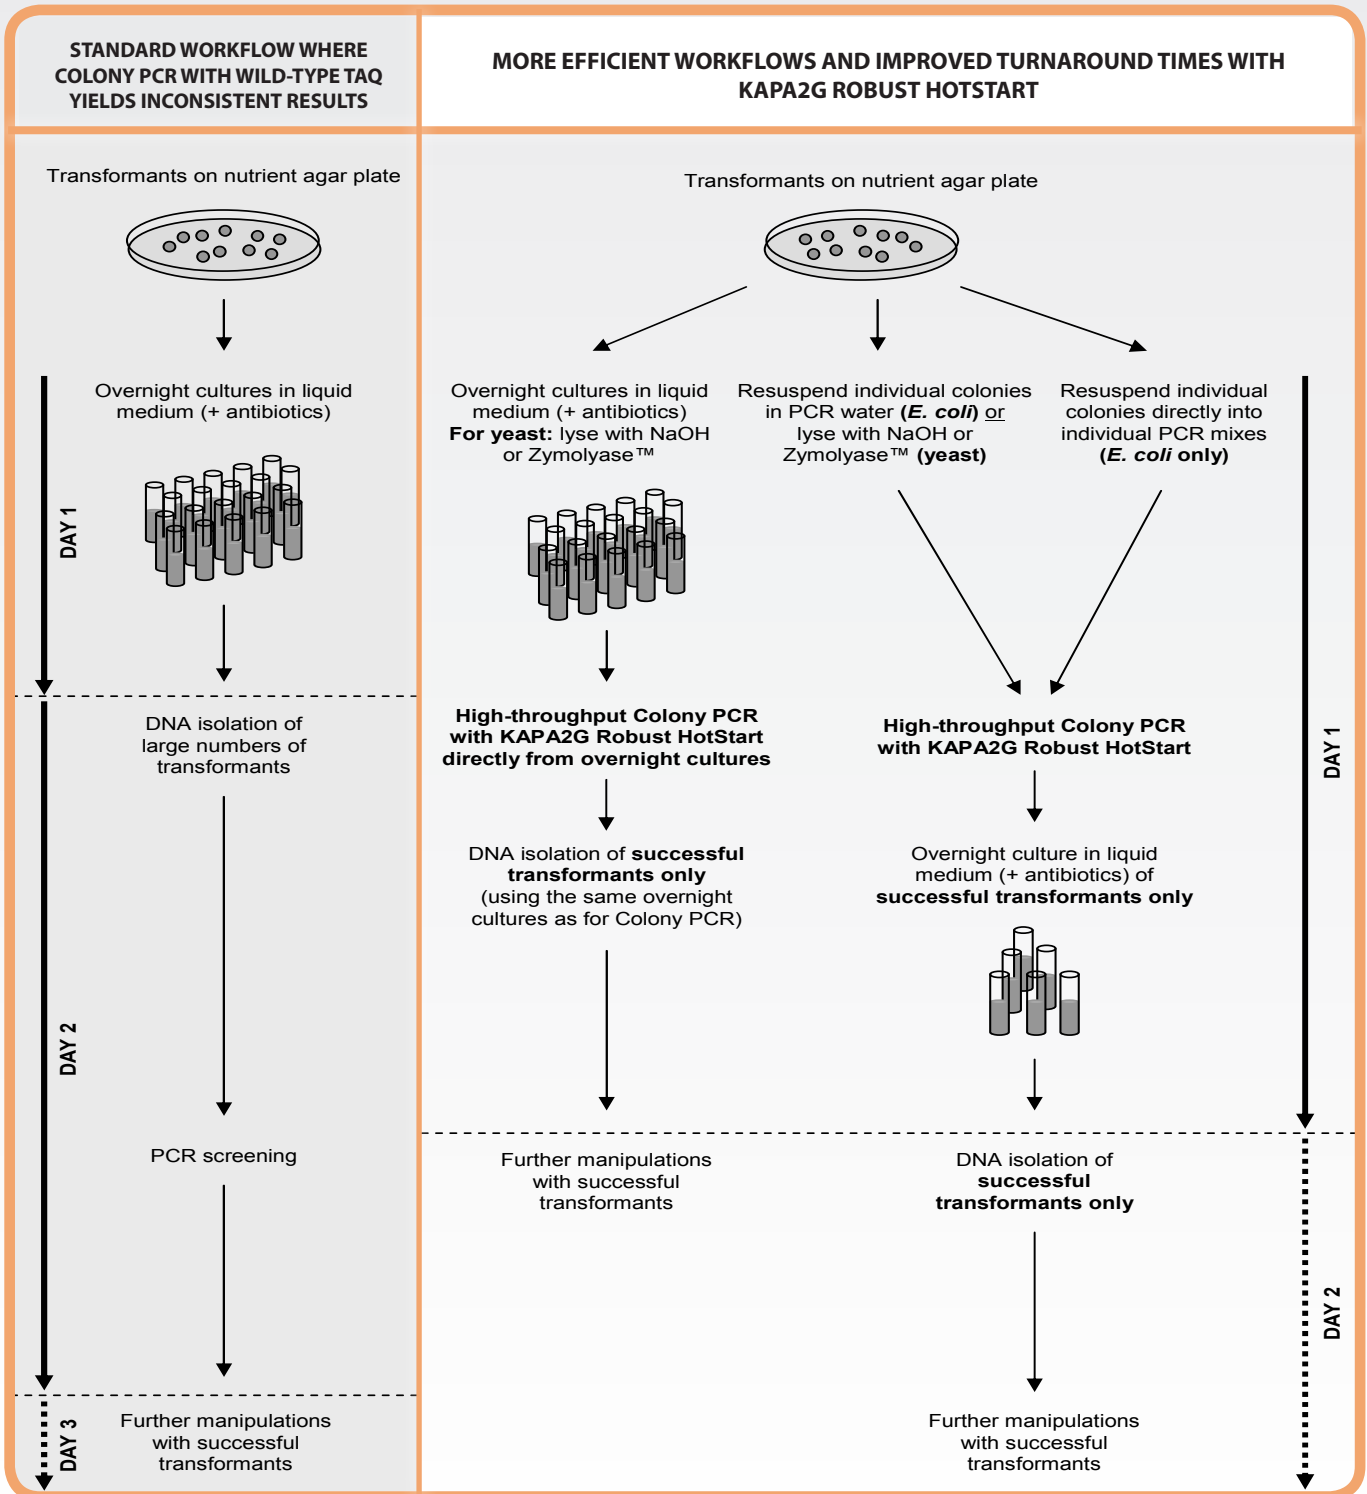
STANDARD WORKFLOW WHERE COLONY PCR WITH WILD-TYPE TAQ YIELDS INCONSISTENT RESULTS

Transformants on nutrient agar plate

Overnight cultures in liquid medium (+ antibiotics)

DAY 1

DNA isolation of large numbers of transformants

DAY 2

PCR screening

DAY 3

Further manipulations with successful transformants

MORE EFFICIENT WORKFLOWS AND IMPROVED TURNAROUND TIMES WITH KAPA2G ROBUST HOTSTART

Transformants on nutrient agar plate

Overnight cultures in liquid medium (+ antibiotics) **For yeast:** lyse with NaOH or Zymolyase™

Resuspend individual colonies in PCR water (***E. coli***) or lyse with NaOH or Zymolyase™ **(yeast)**

Resuspend individual colonies directly into individual PCR mixes (***E. coli* only)**

**High-throughput Colony PCR with KAPA2G Robust HotStart directly from overnight cultures**

**High-throughput Colony PCR with KAPA2G Robust HotStart**

DNA isolation of **successful transformants only** (using the same overnight cultures as for Colony PCR)

Overnight culture in liquid medium (+ antibiotics) of **successful transformants only**

DAY 1

Further manipulations with successful transformants

DNA isolation of **successful transformants only**

DAY 2

Further manipulations with successful transformants